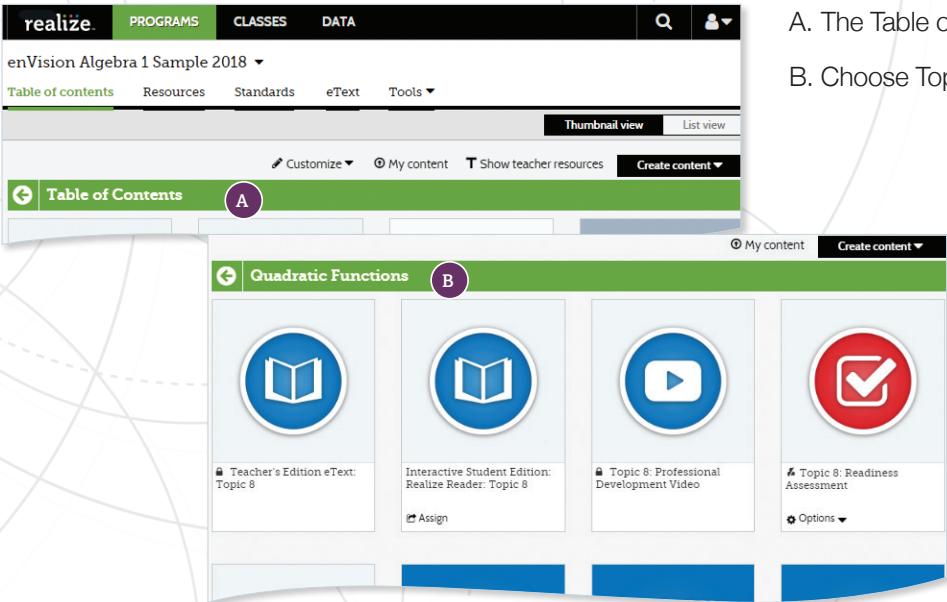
realize. PROGRAMS CLASSES DATA

enVision Algebra 1 Sample 2018

Table of contents Resources Standards eText Tools

Thumbnail view List view

Customize My content Show teacher resources Create content

Table of Contents

A

My content Create content

Quadratic Functions

B

Teacher's Edition eText: Topic 8

Interactive Student Edition: Realize Reader: Topic 8

Assign

Topic 8: Professional Development Video

Topic 8: Readiness Assessment

Options

A. The Table o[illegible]

B. Choose Top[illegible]